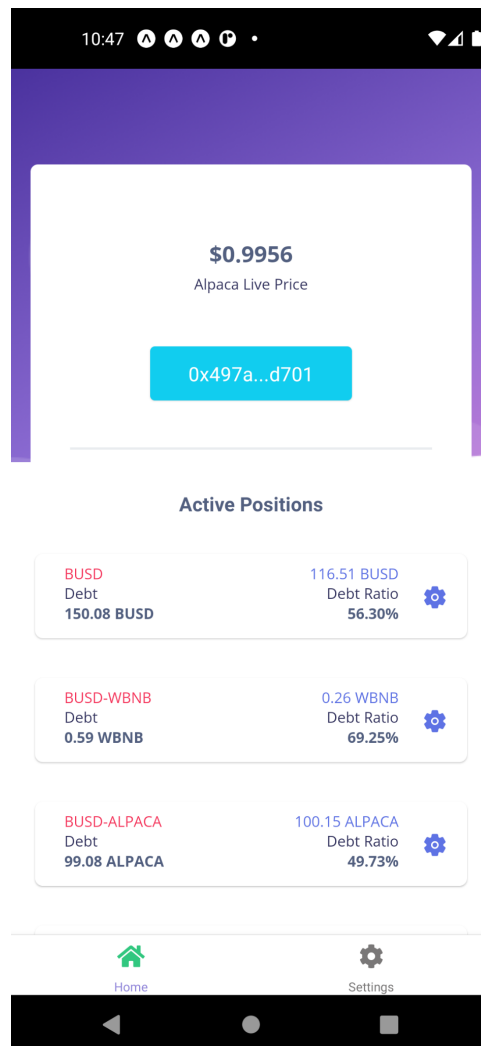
10:47

$0.9956
Alpaca Live Price

0x497a...d701

Active Positions

BUSD
Debt
150.08 BUSD

116.51 BUSD
Debt Ratio
56.30%

BUSD-WBNB
Debt
0.59 WBNB

0.26 WBNB
Debt Ratio
69.25%

BUSD-ALPACA
Debt
99.08 ALPACA

100.15 ALPACA
Debt Ratio
49.73%

Home
Settings